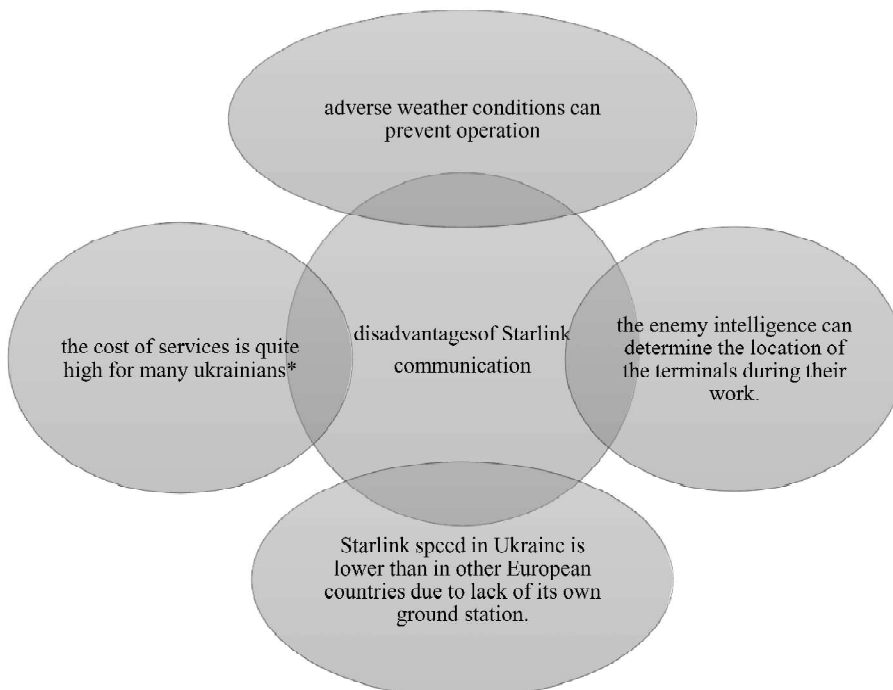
adverse weather conditions can prevent operation

the cost of services is quite high for many ukrainians*

disadvantagesof Starlink communication

the enemy intelligence can determine the location of the terminals during their work.

Starlink speed in Ukraine is lower than in other European countries due to lack of its own ground station.